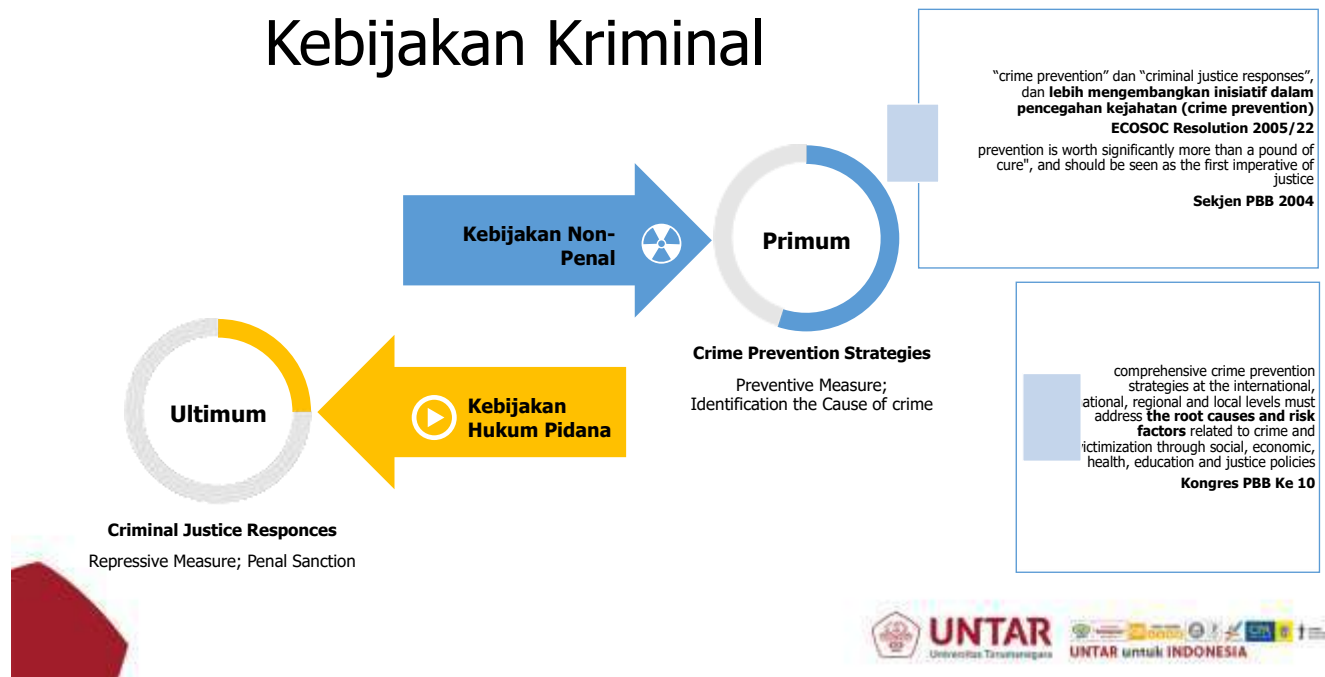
Kebijakan Kriminal

"crime prevention" dan "criminal justice responses", dan **lebih mengembangkan inisiatif dalam pencegahan kejahatan (crime prevention)**

**ECOSOC Resolution 2005/22**

prevention is worth significantly more than a pound of cure", and should be seen as the first imperative of justice

**Sekjen PBB 2004**

Kebijakan Non-Penal

Primum

Crime Prevention Strategies

Preventive Measure; Identification the Cause of crime

comprehensive crime prevention strategies at the international, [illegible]ational, regional and local levels must address **the root causes and risk factors** related to crime and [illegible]ictimization through social, economic, health, education and justice policies

**Kongres PBB Ke 10**

Ultimum

Kebijakan Hukum Pidana

Criminal Justice Responces

Repressive Measure; Penal Sanction

UNTAR
Universitas Tarumanagara

UNTAR untuk INDONESIA